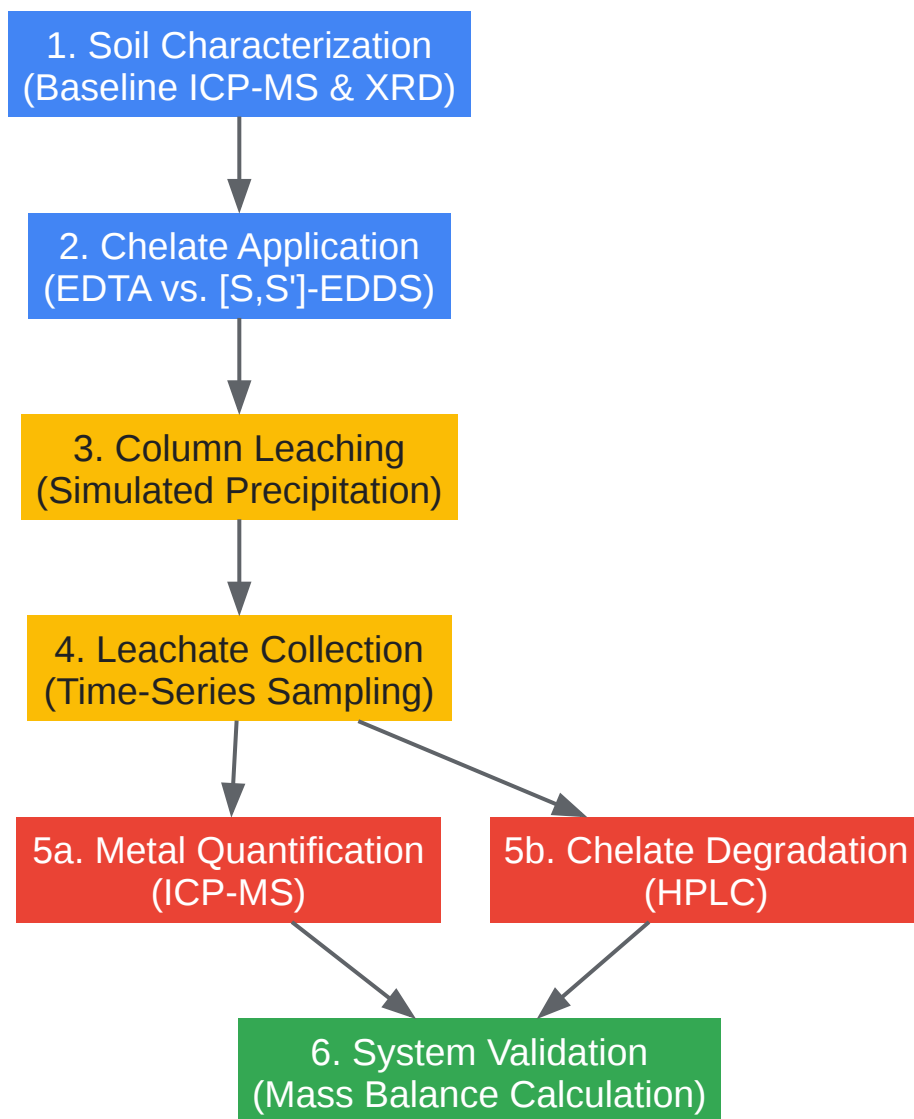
1. Soil Characterization
(Baseline ICP-MS & XRD)

2. Chelate Application
(EDTA vs. [S,S']-EDDS)

3. Column Leaching
(Simulated Precipitation)

4. Leachate Collection
(Time-Series Sampling)

5a. Metal Quantification
(ICP-MS)

5b. Chelate Degradation
(HPLC)

6. System Validation
(Mass Balance Calculation)